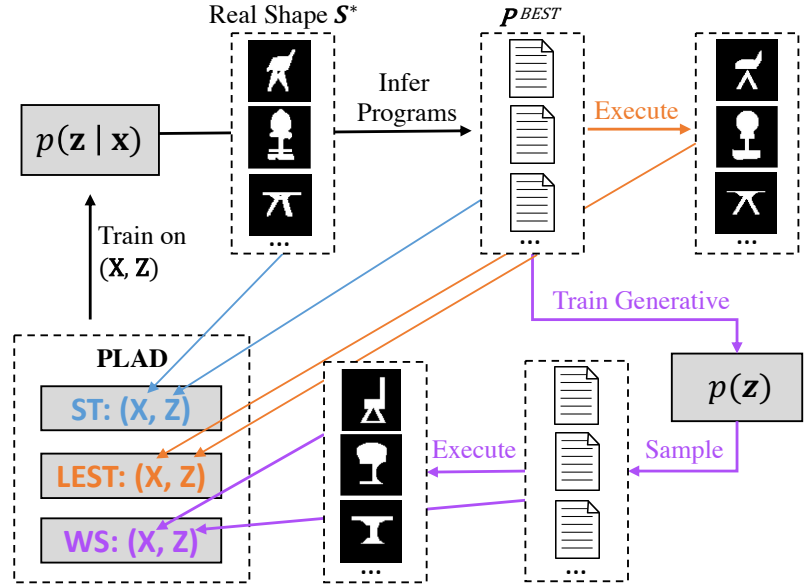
Real Shape $S^*$

$P^{BEST}$

$p(\mathbf{z} \mid \mathbf{x})$

Infer Programs

Execute

...

...

...

Train on $(\mathbf{X}, \mathbf{Z})$

Train Generative

PLAD

ST: (X, Z)

LEST: (X, Z)

WS: (X, Z)

$p(\boldsymbol{z})$

Execute

Sample

...

...